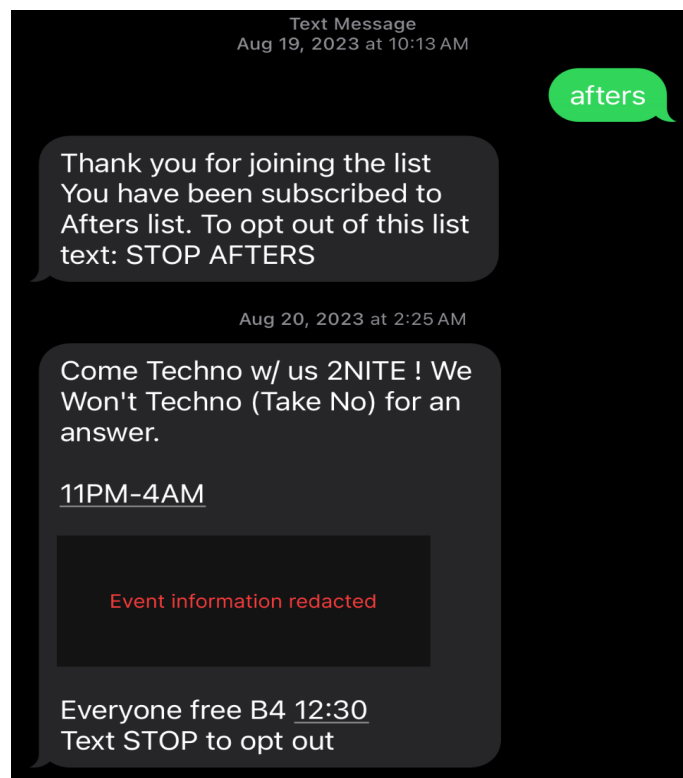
Text Message
Aug 19, 2023 at 10:13 AM

afters

Thank you for joining the list You have been subscribed to Afters list. To opt out of this list text: STOP AFTERS

Aug 20, 2023 at 2:25 AM

Come Techno w/ us 2NITE ! We Won't Techno (Take No) for an answer.

11PM-4AM

Event information redacted

Everyone free B4 12:30
Text STOP to opt out